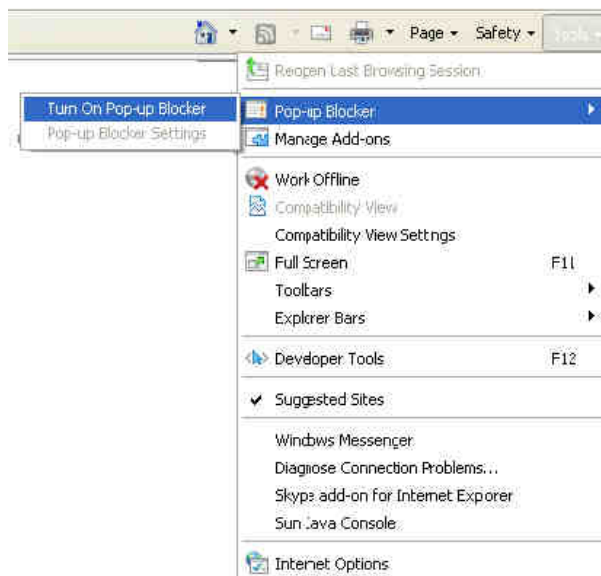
Page ▾ Safety ▾ Tools ▾

Reopen Last Browsing Session

Turn On Pop-up Blocker
Pop-up Blocker Settings

Pop-up Blocker
Manage Add-ons

Work Offline
Compatibility View
Compatibility View Settings
Full Screen F11
Toolbars
Explorer Bars

Developer Tools F12

Suggested Sites

Windows Messenger
Diagnose Connection Problems...
Skype add-on for Internet Explorer
Sun Java Console

Internet Options